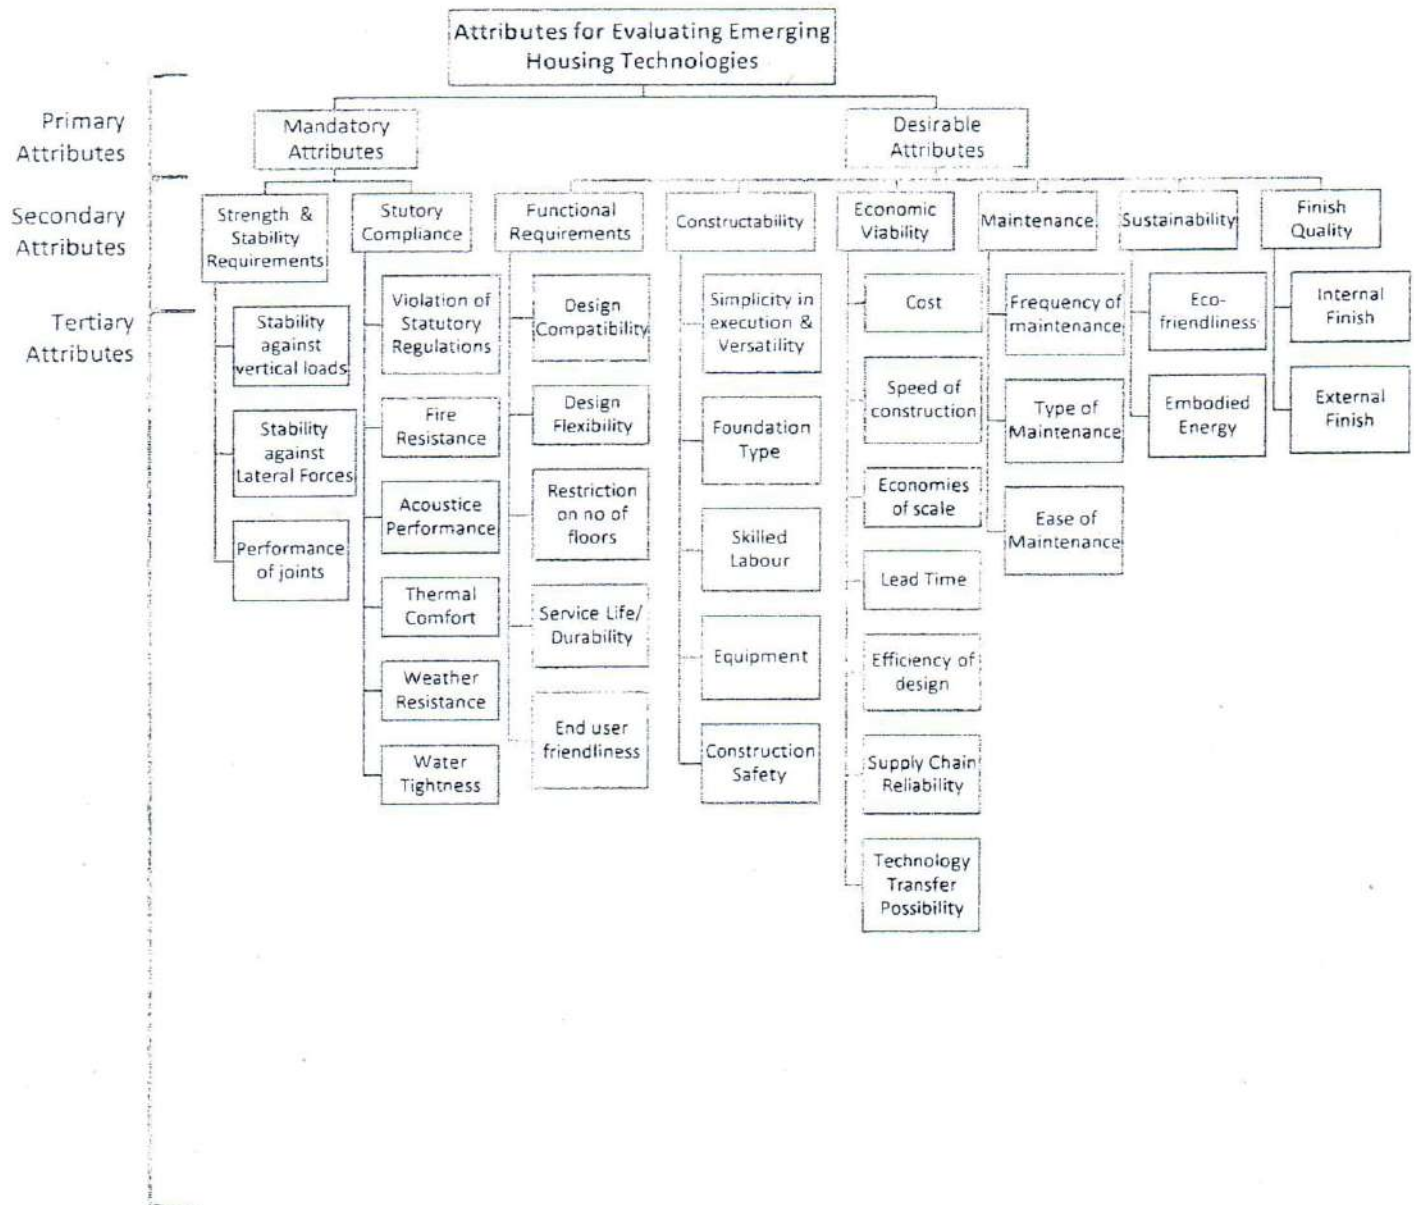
Attributes for Evaluating Emerging Housing Technologies

Primary Attributes

Secondary Attributes

Tertiary Attributes

Mandatory Attributes

Desirable Attributes

Strength & Stability Requirements

Stability against vertical loads

Stability against Lateral Forces

Performance of joints

Stutory Compliance

Violation of Statutory Regulations

Fire Resistance

Acoustice Performance

Thermal Comfort

Weather Resistance

Water Tightness

Functional Requirements

Design Compatibility

Design Flexibility

Restriction on no of floors

Service Life/ Durability

End user friendliness

Constructability

Simplicity in execution & Versatility

Foundation Type

Skilled Labour

Equipment

Construction Safety

Economic Viability

Cost

Speed of construction

Economies of scale

Lead Time

Efficiency of design

Supply Chain Reliability

Technology Transfer Possibility

Maintenance

Frequency of maintenance

Type of Maintenance

Ease of Maintenance

Sustainability

Eco-friendliness

Embodied Energy

Finish Quality

Internal Finish

External Finish